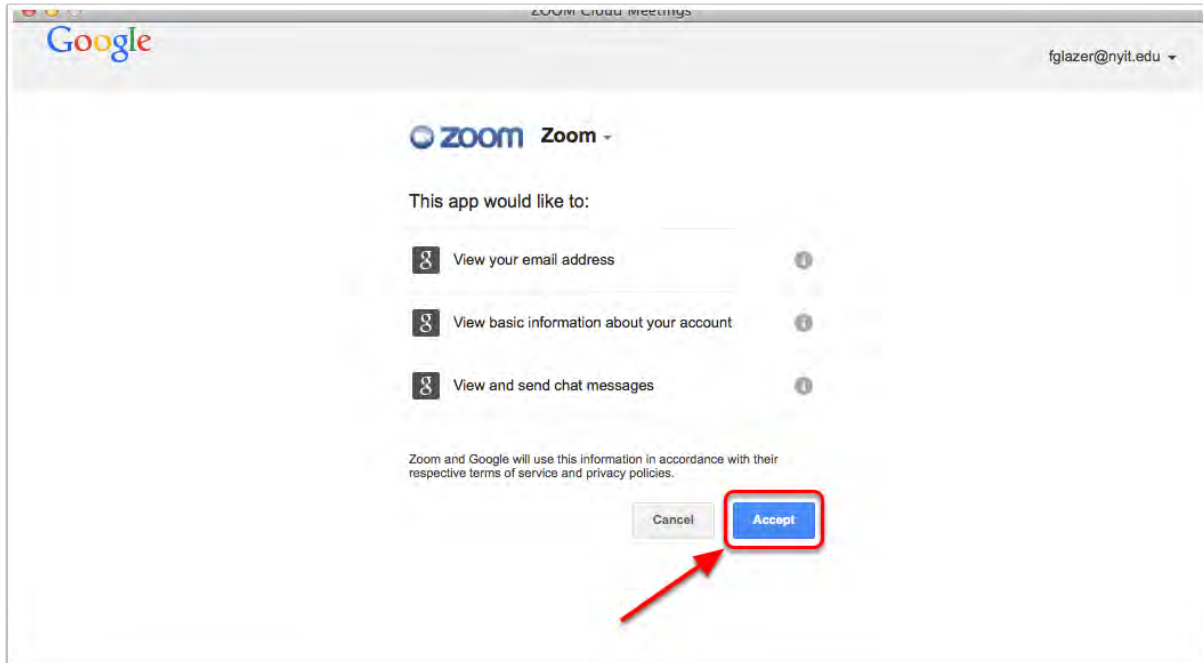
ZOOM Cloud Meetings

Google

fglazer@nyit.edu

zoom Zoom

This app would like to:

g View your email address

g View basic information about your account

g View and send chat messages

Zoom and Google will use this information in accordance with their respective terms of service and privacy policies.

Cancel

Accept